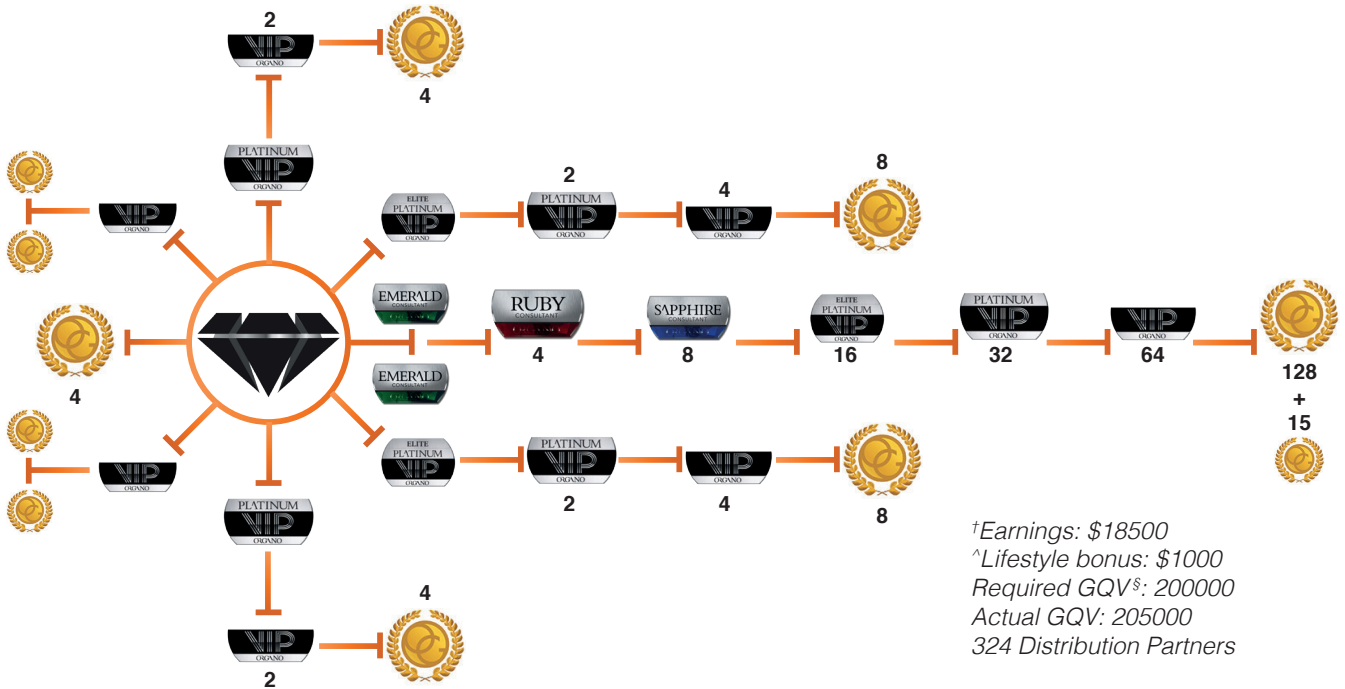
2
VIP ORGANO
4
PLATINUM VIP ORGANO
VIP ORGANO
ELITE PLATINUM VIP ORGANO
2
PLATINUM VIP ORGANO
4
VIP ORGANO
8
4
EMERALD CONSULTANT
RUBY CONSULTANT
4
SAPPHIRE CONSULTANT
8
ELITE PLATINUM VIP ORGANO
16
PLATINUM VIP ORGANO
32
VIP ORGANO
64
128
+
15
EMERALD CONSULTANT
VIP ORGANO
ELITE PLATINUM VIP ORGANO
PLATINUM VIP ORGANO
2
VIP ORGANO
4
8
PLATINUM VIP ORGANO
4
VIP ORGANO
2

†Earnings: $18500
^Lifestyle bonus: $1000
Required GQV§: 200000
Actual GQV: 205000
324 Distribution Partners